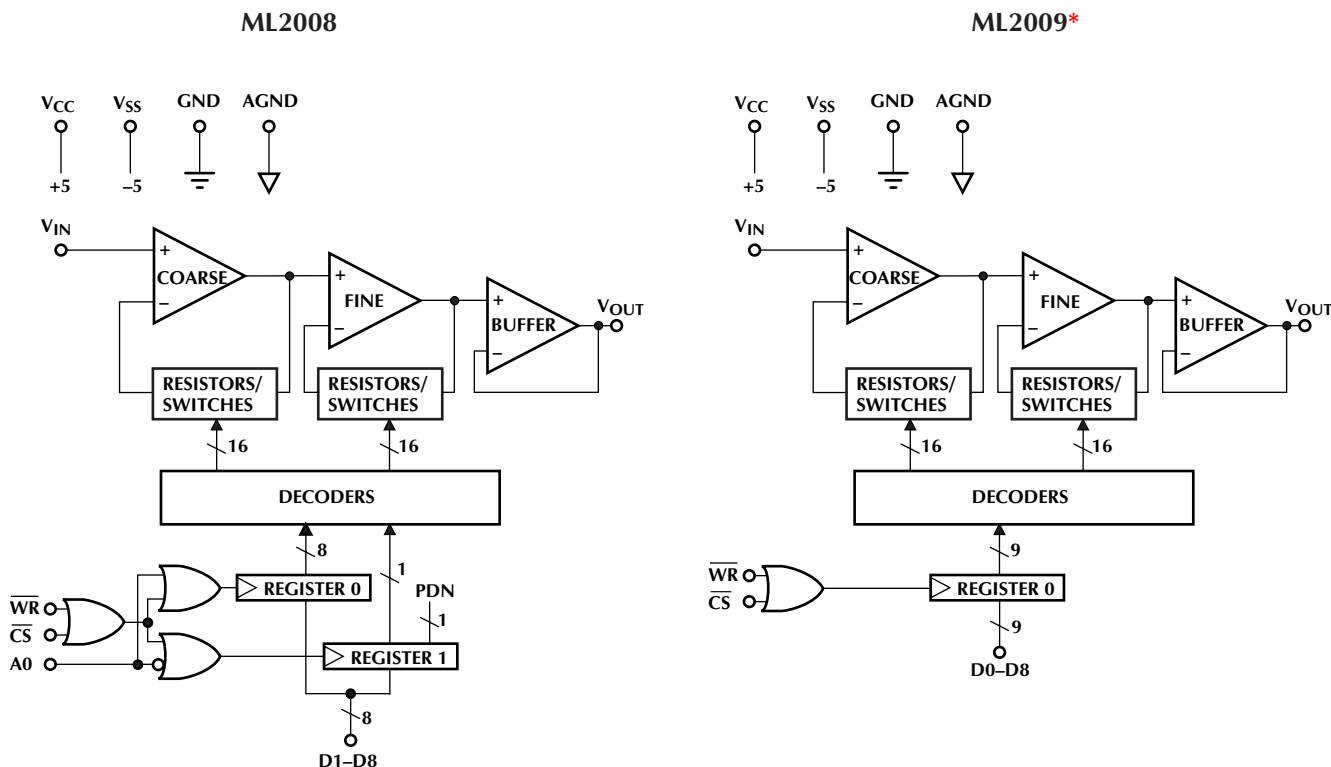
ML2008

$V_{CC}$ $V_{SS}$ GND AGND

+5 –5

$V_{IN}$

+ COARSE –

+ FINE –

+ BUFFER –

$V_{OUT}$

RESISTORS/ SWITCHES

RESISTORS/ SWITCHES

16

16

DECODERS

8

1

PDN

1

$\overline{WR}$

$\overline{CS}$

A0

REGISTER 0

REGISTER 1

8

D1–D8

ML2009*

$V_{CC}$ $V_{SS}$ GND AGND

+5 –5

$V_{IN}$

+ COARSE –

+ FINE –

+ BUFFER –

$V_{OUT}$

RESISTORS/ SWITCHES

RESISTORS/ SWITCHES

16

16

DECODERS

9

$\overline{WR}$

$\overline{CS}$

REGISTER 0

9

D0–D8